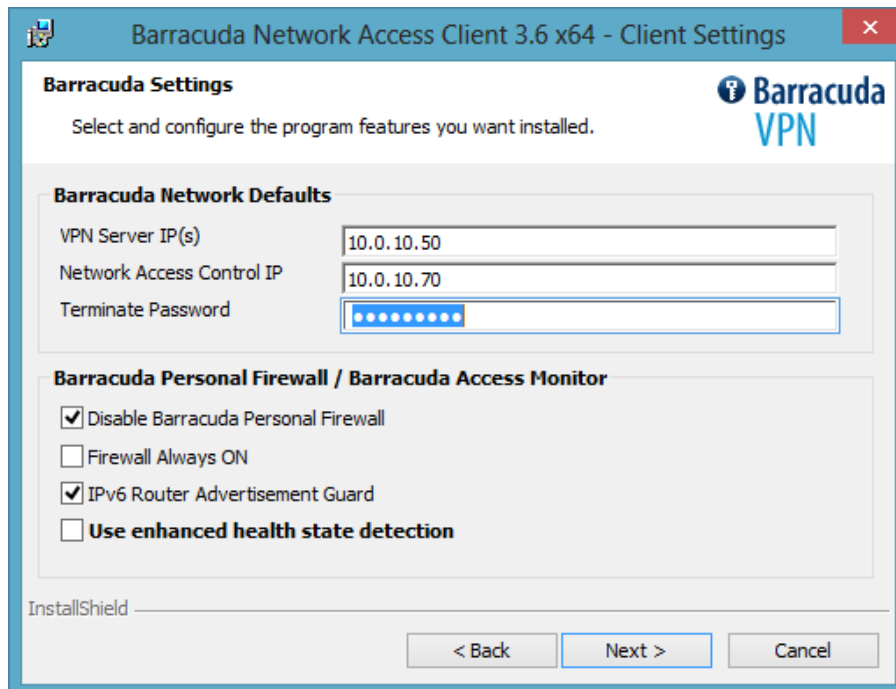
Barracuda Network Access Client 3.6 x64 - Client Settings

Barracuda Settings

Select and configure the program features you want installed.

Barracuda VPN

Barracuda Network Defaults

VPN Server IP(s) 10.0.10.50

Network Access Control IP 10.0.10.70

Terminate Password ••••••••••

Barracuda Personal Firewall / Barracuda Access Monitor

Disable Barracuda Personal Firewall

Firewall Always ON

IPv6 Router Advertisement Guard

Use enhanced health state detection

InstallShield

< Back

Next >

Cancel